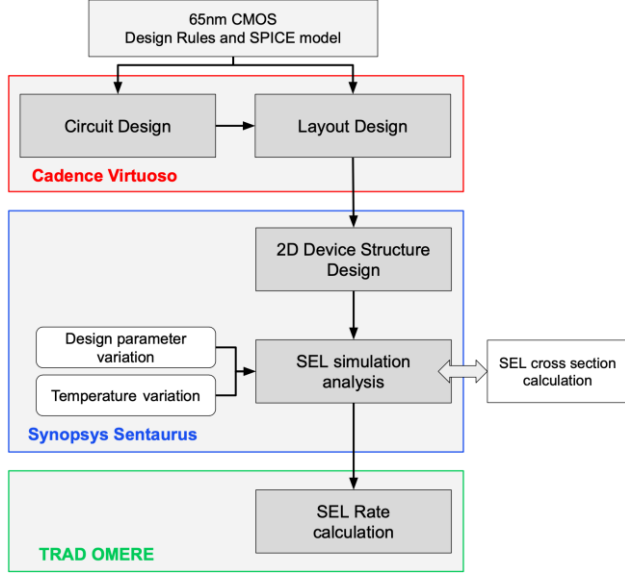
65nm CMOS
Design Rules and SPICE model

Circuit Design

Layout Design

Cadence Virtuoso

2D Device Structure Design

Design parameter variation

Temperature variation

SEL simulation analysis

SEL cross section calculation

Synopsys Sentaurus

SEL Rate calculation

TRAD OMERE